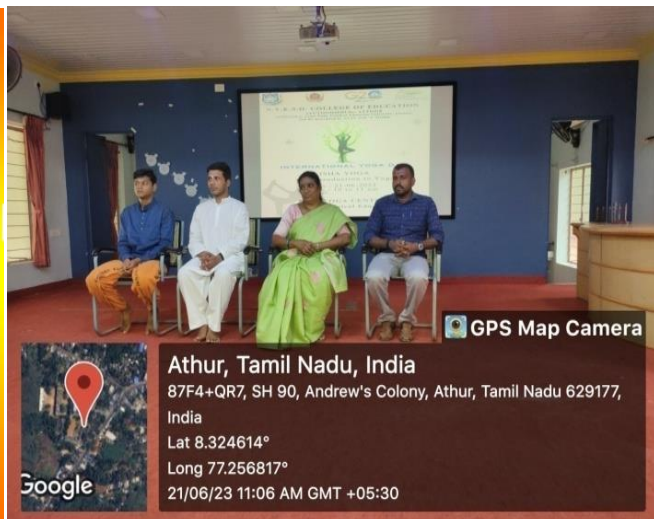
N.V.K.S.D. COLLEGE OF EDUCATION
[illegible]
INTERNATIONAL YOGA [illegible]
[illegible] YOGA
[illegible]

GPS Map Camera

Athur, Tamil Nadu, India
87F4+QR7, SH 90, Andrew's Colony, Athur, Tamil Nadu 629177, India
Lat 8.324614°
Long 77.256817°
21/06/23 11:06 AM GMT +05:30

Google